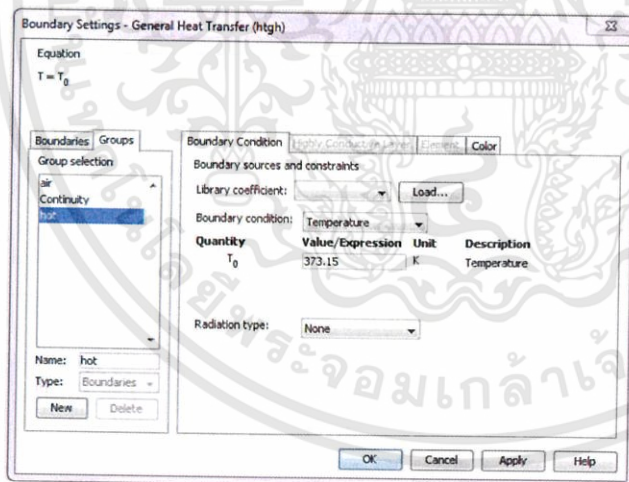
Boundary Settings - General Heat Transfer (htgh)

Equation
$T = T_0$

Boundaries | Groups

Group selection
air
Continuity
hot

Name: hot
Type: Boundaries
New | Delete

Boundary Condition | Highly Conductive Layer | Element | Color

Boundary sources and constraints
Library coefficient: | Load...
Boundary condition: Temperature

| Quantity | Value/Expression | Unit | Description |
|---|---|---|---|
| $T_0$ | 373.15 | K | Temperature |

Radiation type: None

OK | Cancel | Apply | Help

จอมเกล้า